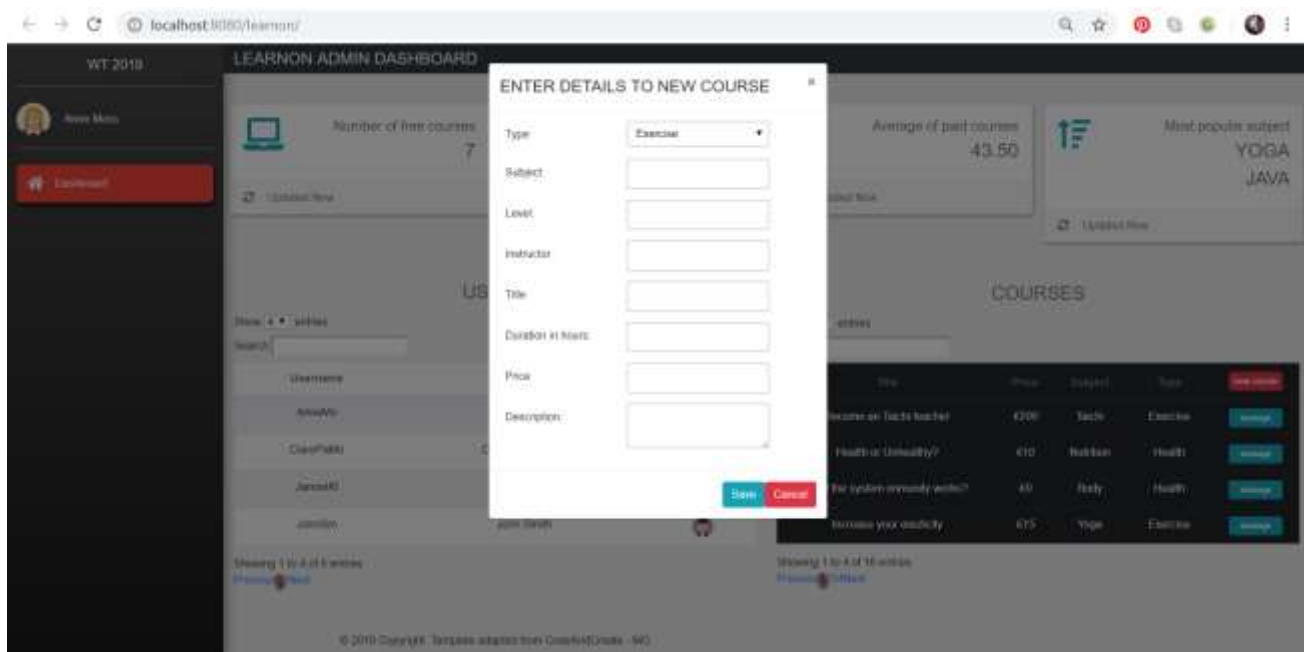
localhost:8080/learnon/

WT 2019

Anna Mess

Dashboard

LEARNON ADMIN DASHBOARD

Number of free courses
7

Updated Now

Average of paid courses
43.50

Updated Now

Most popular subject
YOGA
JAVA

Updated Now

US

Show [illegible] entries

Search:

| Username |
|---|
| AnnaWi |
| ClaraPablo |
| JaneatK |
| JohnSm |

John Smith

Showing 1 to 4 of 6 entries
Previous Next

COURSES

entries

| Title | Price | Subject | Type | New course |
|---|---|---|---|---|
| Become an Tachi teacher | €200 | Tachi | Exercise | Manage |
| Health or Unhealthy? | €10 | Nutrition | Health | Manage |
| The system immunity works? | €0 | Body | Health | Manage |
| Increase your elasticity | €75 | Yoga | Exercise | Manage |

Showing 1 to 4 of 16 entries
Previous Next

© 2019 Copyright Template adapted from CodeAndCreate - MG

ENTER DETAILS TO NEW COURSE ×

Type: Exercise
Subject:
Level:
Instructor:
Title:
Duration in hours:
Price:
Description:

Save Cancel